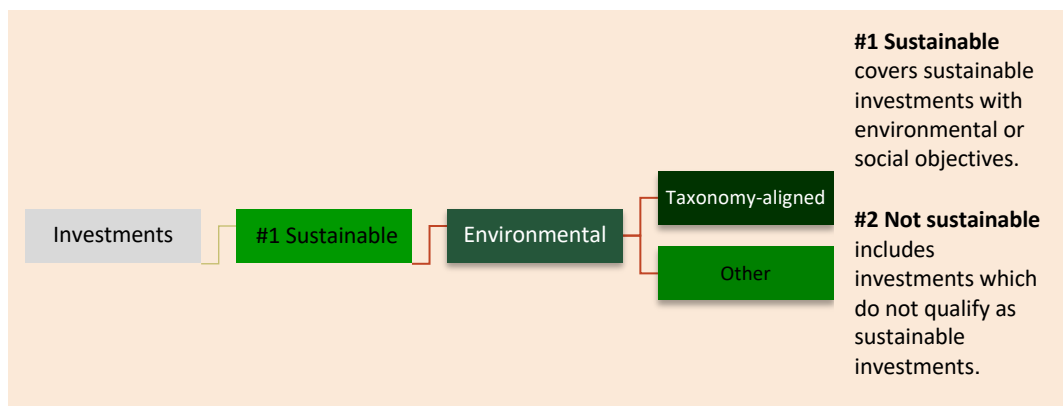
Investments

#1 Sustainable

Environmental

Taxonomy-aligned

Other

**#1 Sustainable** covers sustainable investments with environmental or social objectives.

**#2 Not sustainable** includes investments which do not qualify as sustainable investments.